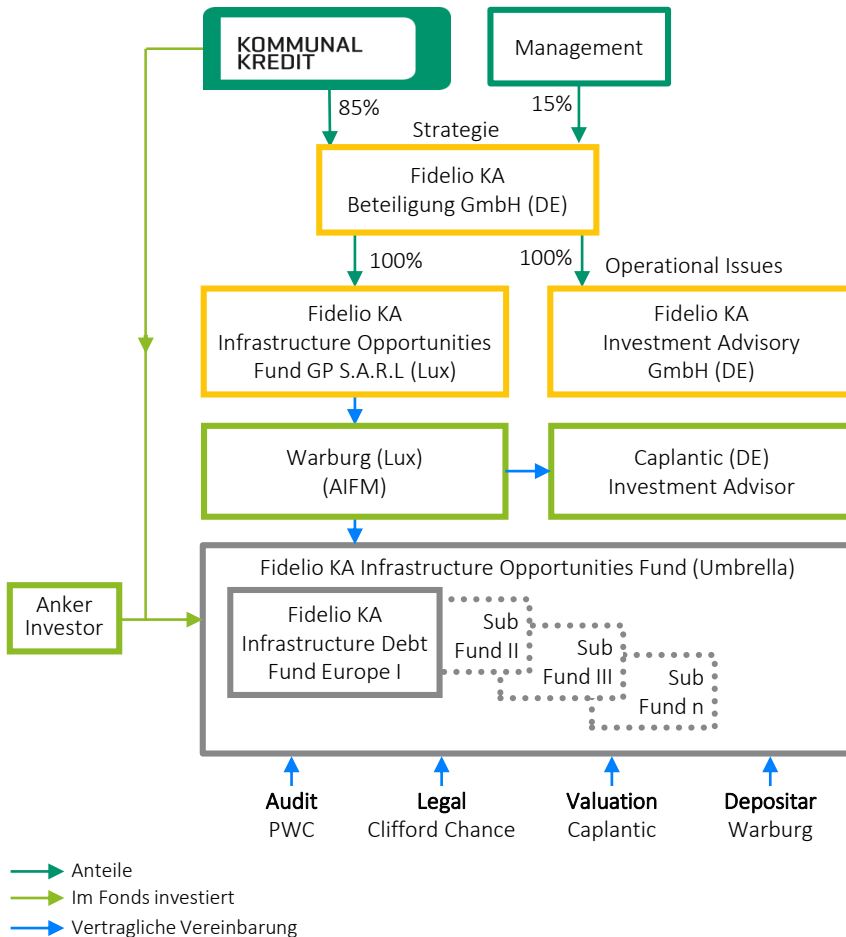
KOMMUNAL KREDIT

Management

85%

15%

Strategie

Fidelio KA Beteiligung GmbH (DE)

100%

100%

Operational Issues

Fidelio KA Infrastructure Opportunities Fund GP S.A.R.L (Lux)

Fidelio KA Investment Advisory GmbH (DE)

Warburg (Lux) (AIFM)

Caplantic (DE) Investment Advisor

Fidelio KA Infrastructure Opportunities Fund (Umbrella)

Anker Investor

Fidelio KA Infrastructure Debt Fund Europe I

Sub Fund II

Sub Fund III

Sub Fund n

Audit
PWC

Legal
Clifford Chance

Valuation
Caplantic

Depositar
Warburg

Anteile
Im Fonds investiert
Vertragliche Vereinbarung